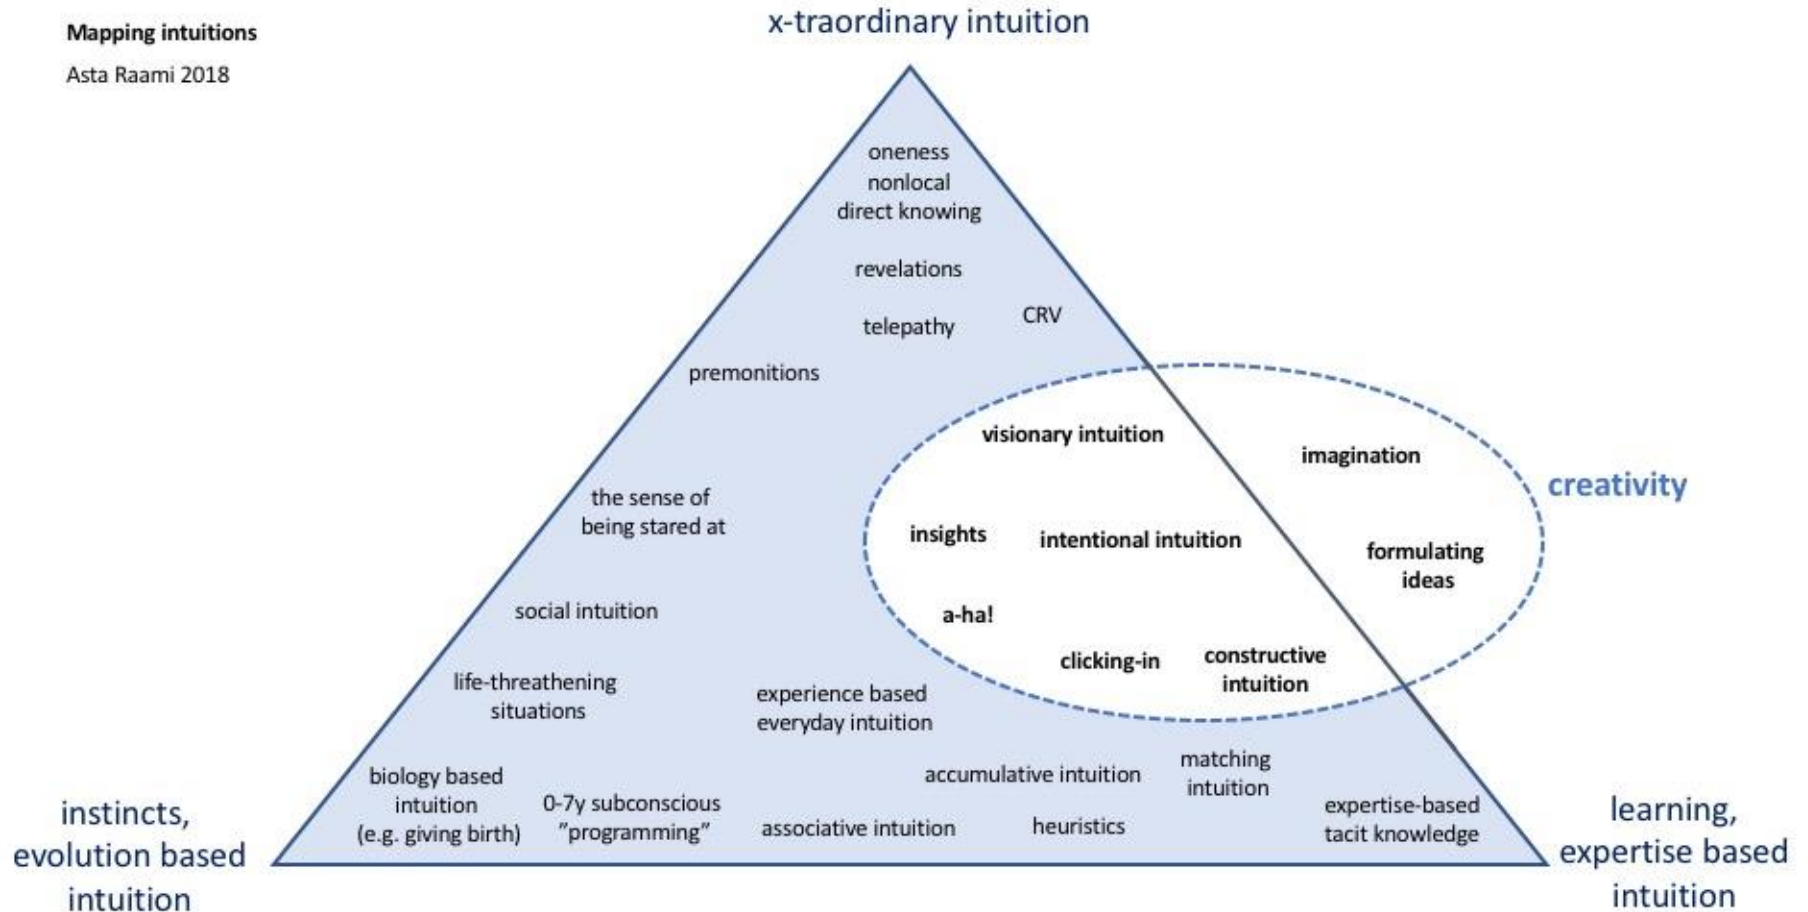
Mapping intuitions

Asta Raami 2018

x-traordinary intuition

oneness
nonlocal
direct knowing

revelations

telepathy

CRV

premonitions

visionary intuition

imagination

creativity

the sense of being stared at

insights

intentional intuition

formulating ideas

a-ha!

social intuition

clicking-in

constructive intuition

life-threathening situations

experience based everyday intuition

matching intuition

accumulative intuition

biology based intuition (e.g. giving birth)

0-7y subconscious ”programming”

associative intuition

heuristics

expertise-based tacit knowledge

instincts, evolution based intuition

learning, expertise based intuition